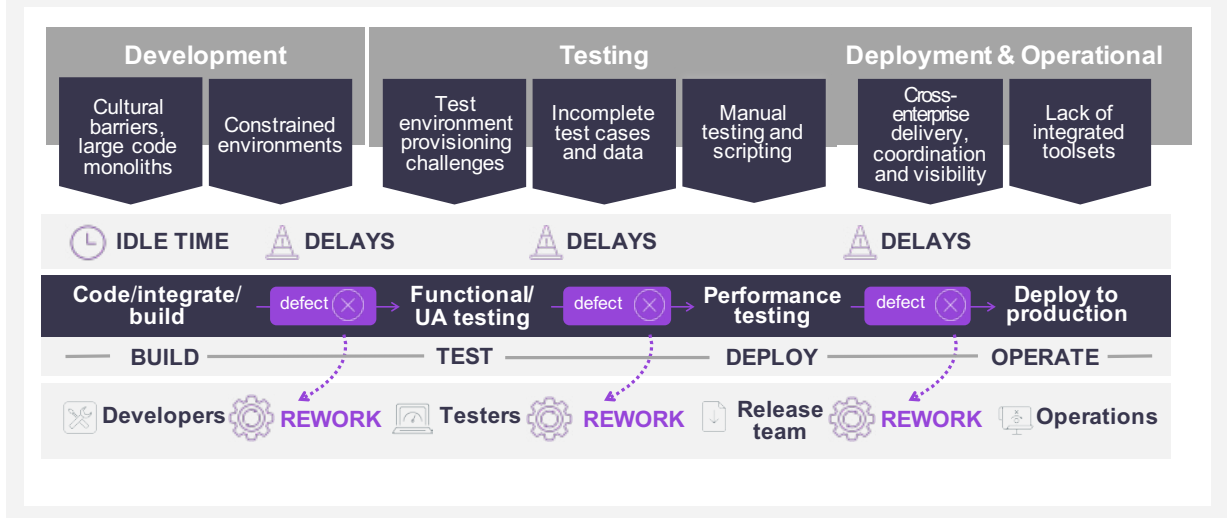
Development

Cultural barriers, large code monoliths

Constrained environments

Testing

Test environment provisioning challenges

Incomplete test cases and data

Manual testing and scripting

Deployment & Operational

Cross-enterprise delivery, coordination and visibility

Lack of integrated toolsets

IDLE TIME DELAYS DELAYS DELAYS

Code/integrate/ build defect Functional/ UA testing defect Performance testing defect Deploy to production

BUILD TEST DEPLOY OPERATE

Developers REWORK Testers REWORK Release team REWORK Operations